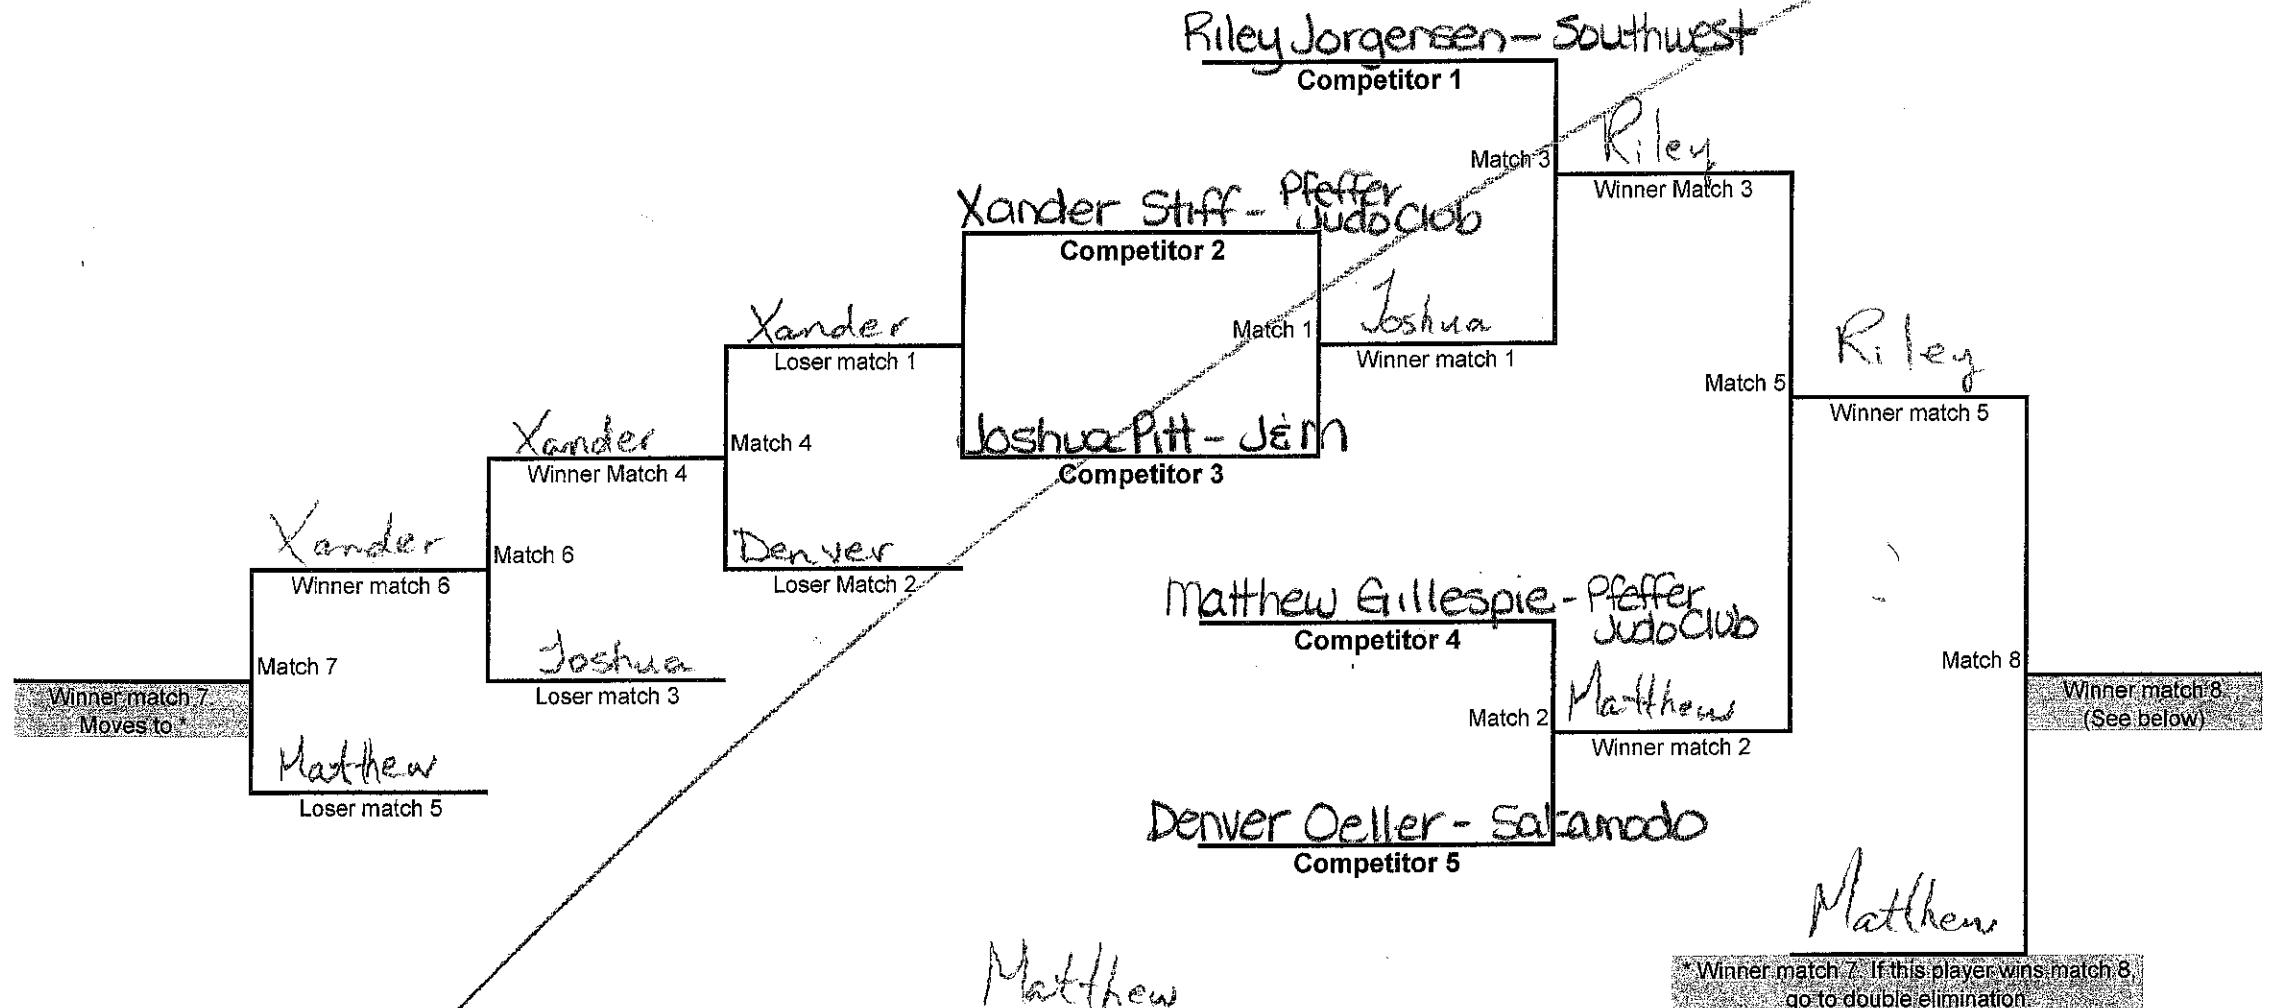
Riley Jorgensen - Southwest
Competitor 1

Match 3
Riley
Winner Match 3

Xander Stiff - Pfeffer Judo Club
Competitor 2

Match 1
Joshua
Winner match 1

Joshua Pitt - Jem
Competitor 3

Xander
Loser match 1

Match 4

Denver
Loser Match 2

Xander
Winner Match 4

Match 6

Joshua
Loser match 3

Xander
Winner match 6

Match 7

Matthew
Loser match 5

Winner match 7
Moves to *

Match 5
Riley
Winner match 5

Matthew Gillespie - Pfeffer Judo Club
Competitor 4

Match 2
Matthew
Winner match 2

Denver Oeller - Sakamodo
Competitor 5

Match 8
Winner match 8
(See below)

Matthew
* Winner match 7. If this player wins match 8, go to double elimination.

Matthew